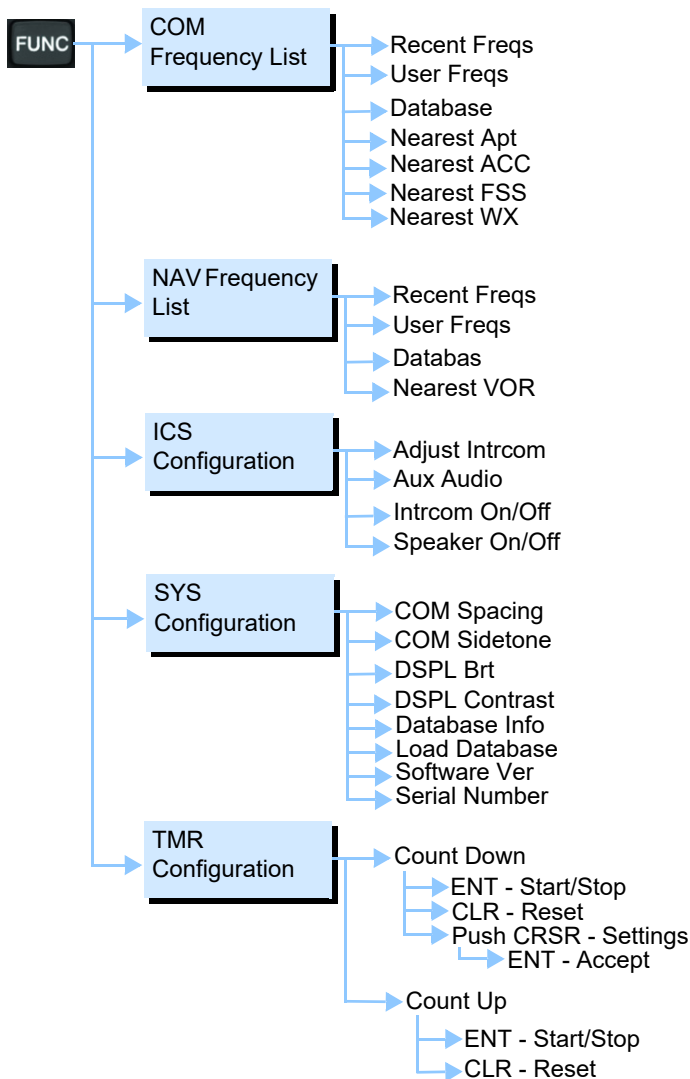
FUNC

COM Frequency List

Recent Freqs
User Freqs
Database
Nearest Apt
Nearest ACC
Nearest FSS
Nearest WX

NAV Frequency List

Recent Freqs
User Freqs
Databas
Nearest VOR

ICS Configuration

Adjust Intrcom
Aux Audio
Intrcom On/Off
Speaker On/Off

SYS Configuration

COM Spacing
COM Sidetone
DSPL Brt
DSPL Contrast
Database Info
Load Database
Software Ver
Serial Number

TMR Configuration

Count Down
ENT - Start/Stop
CLR - Reset
Push CRSR - Settings
ENT - Accept
Count Up
ENT - Start/Stop
CLR - Reset